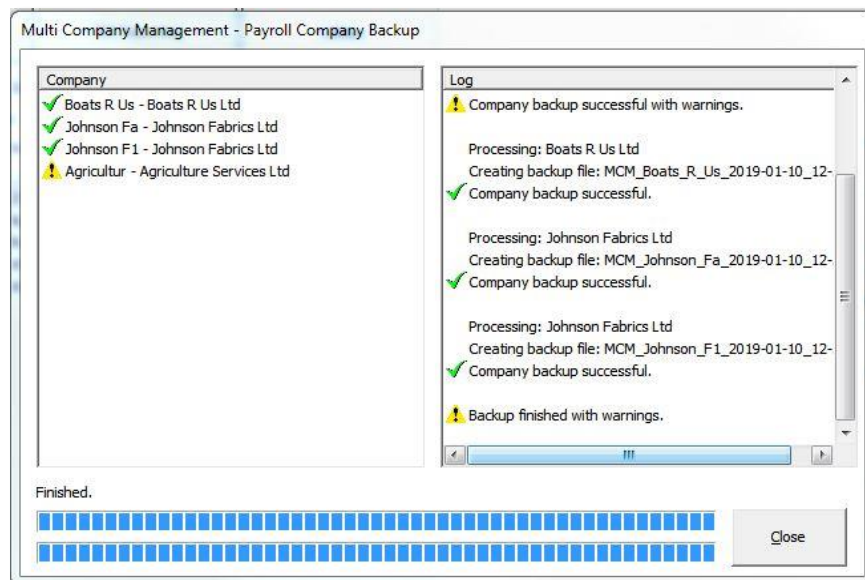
Multi Company Management - Payroll Company Backup

Company

Boats R Us - Boats R Us Ltd
Johnson Fa - Johnson Fabrics Ltd
Johnson F1 - Johnson Fabrics Ltd
Agricultur - Agriculture Services Ltd

Log

Company backup successful with warnings.

Processing: Boats R Us Ltd
Creating backup file: MCM_Boats_R_Us_2019-01-10_12-
Company backup successful.

Processing: Johnson Fabrics Ltd
Creating backup file: MCM_Johnson_Fa_2019-01-10_12-
Company backup successful.

Processing: Johnson Fabrics Ltd
Creating backup file: MCM_Johnson_F1_2019-01-10_12-
Company backup successful.

Backup finished with warnings.

Finished.

Close